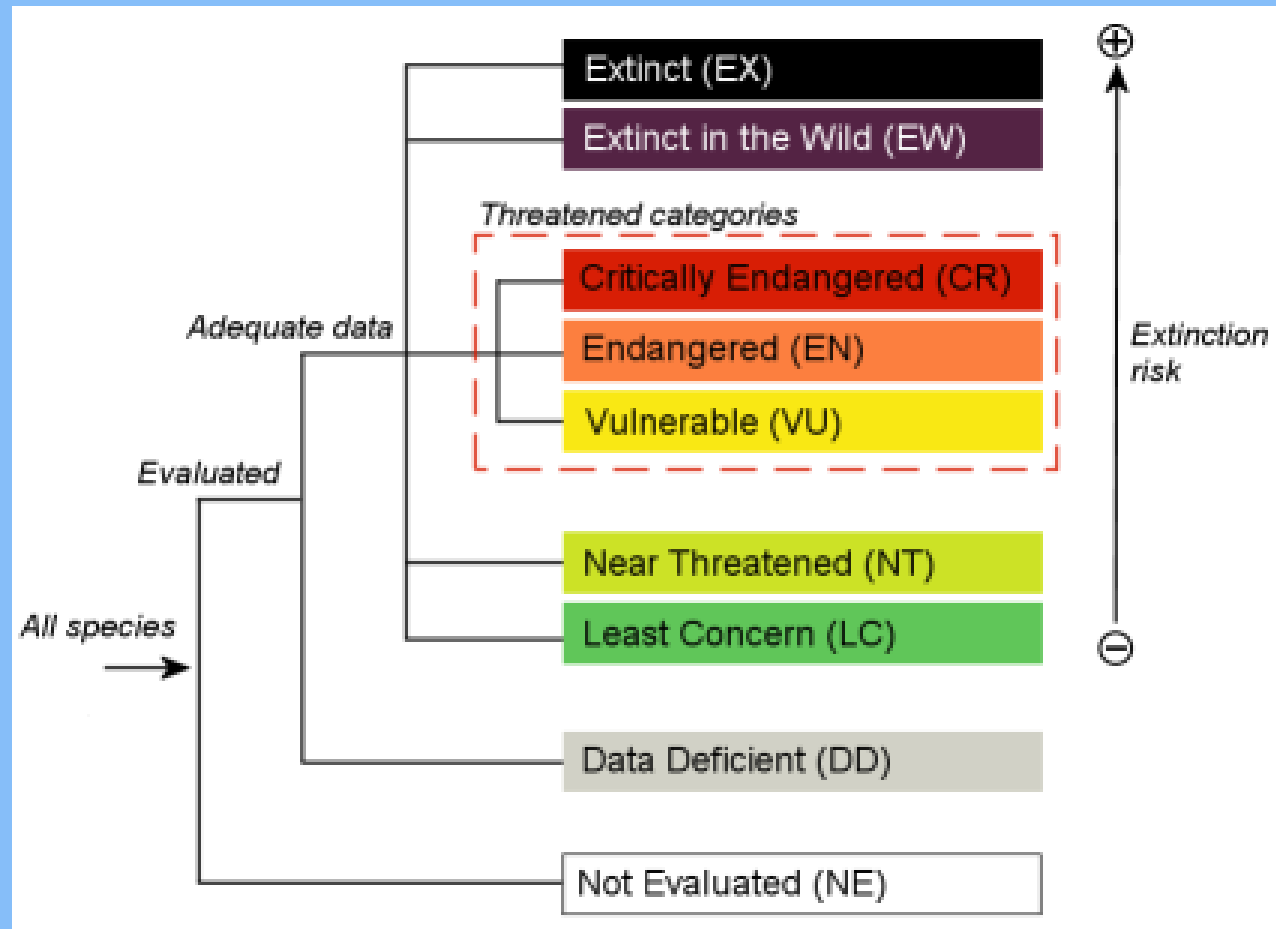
Extinct (EX)

Extinct in the Wild (EW)

Threatened categories

Critically Endangered (CR)

Endangered (EN)

Vulnerable (VU)

Adequate data

Evaluated

All species

Near Threatened (NT)

Least Concern (LC)

Data Deficient (DD)

Not Evaluated (NE)

⊕

Extinction risk

⊖